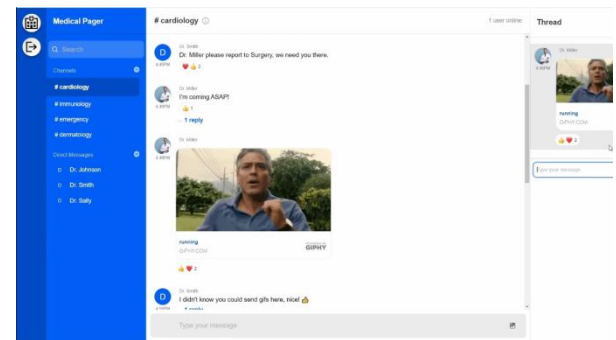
Medical Pager

Search

Channels

# cardiology

# immunology

# emergency

# dermatology

Direct Messages

D Dr. Johnson

D Dr. Smith

D Dr. Sally

# cardiology

1 user online

Dr. Smith
Dr. Miller please report to Surgery, we need you there.
4:35PM
❤️ 👍 2

Dr. Miller
I'm coming ASAP!
4:35PM
👍 1
1 reply

Dr. Miller
4:36PM
running
GIPHY.COM
GIPHY
👍 ❤️ 2

Dr. Smith
I didn't know you could send gifs here, nice! 👍
4:36PM
1 reply

Type your message

Thread

Dr. Miller
4:36PM
running
GIPHY.COM
👍 ❤️ 2

Type your message